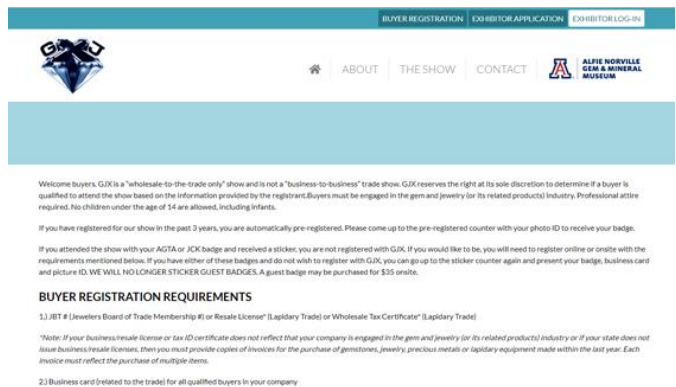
BUYER REGISTRATION EXHIBITOR APPLICATION EXHIBITOR LOG-IN

GJX

ABOUT THE SHOW CONTACT

ALFIE NORVILLE GEM & MINERAL MUSEUM

Welcome buyers. GJX is a "wholesale-to-the-trade only" show and is not a "business-to-business" trade show. GJX reserves the right at its sole discretion to determine if a buyer is qualified to attend the show based on the information provided by the registrant. Buyers must be engaged in the gem and jewelry (or its related products) industry. Professional attire required. No children under the age of 14 are allowed, including infants.

If you have registered for our show in the past 3 years, you are automatically pre-registered. Please come up to the pre-registered counter with your photo ID to receive your badge.

If you attended the show with your AGTA or JCK badge and received a sticker, you are not registered with GJX. If you would like to be, you will need to register online or onsite with the requirements mentioned below. If you have either of these badges and do not wish to register with GJX, you can go up to the sticker counter again and present your badge, business card and picture ID. WE WILL NO LONGER STICKER GUEST BADGES. A guest badge may be purchased for $35 onsite.

BUYER REGISTRATION REQUIREMENTS

1.) JBT # (Jewelers Board of Trade Membership #) or Resale License* (Lapidary Trade) or Wholesale Tax Certificate* (Lapidary Trade)

*Note: If your business/resale license or tax ID certificate does not reflect that your company is engaged in the gem and jewelry (or its related products) industry or if your state does not issue business/resale licenses, then you must provide copies of invoices for the purchase of gemstones, jewelry, precious metals or lapidary equipment made within the last year. Each invoice must reflect the purchase of multiple items.

2.) Business card (related to the trade) for all qualified buyers in your company